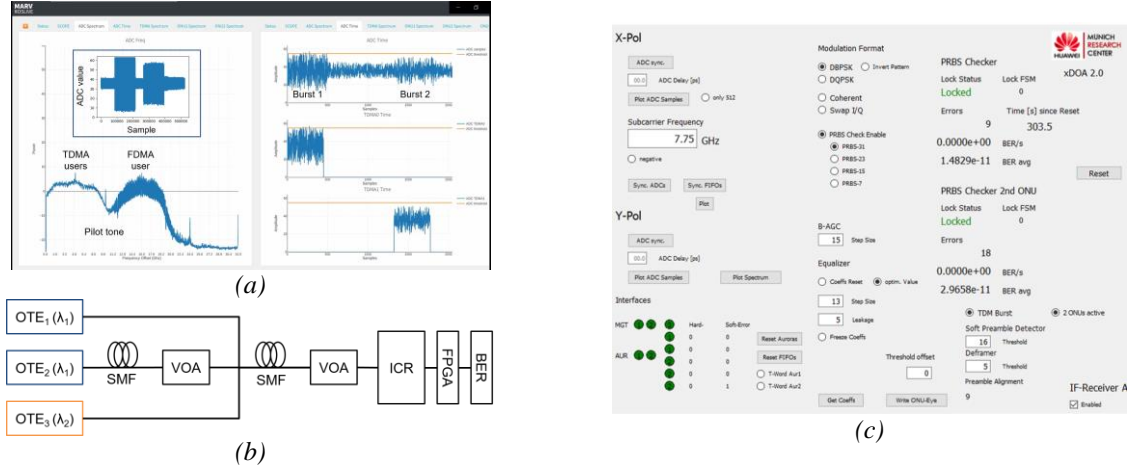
MARV

ADC Freq

ADC value

Sample

TDMA users

FDMA user

Pilot tone

ADC Time

Burst 1

Burst 2

TDMA1 Time

TDMA2 Time

(a)

OTE$_1$ ($\lambda_1$)

OTE$_2$ ($\lambda_1$)

OTE$_3$ ($\lambda_2$)

SMF

VOA

SMF

VOA

ICR

FPGA

BER

(b)

X-Pol

ADC sync.

00.0 ADC Delay [ps]

Plot ADC Samples

only 512

Subcarrier Frequency

7.75 GHz

negative

Sync. ADCs

Sync. FIFOs

Plot

Y-Pol

ADC sync.

00.0 ADC Delay [ps]

Plot ADC Samples

Plot Spectrum

Interfaces

MGT

AUR

Hard-

Soft-Error

0 0

0 0

0 0

0 0

0 1

Reset Aurora

Reset FIFOs

T-Word Aur1

T-Word Aur2

Modulation Format

DBPSK

Invert Pattern

DQPSK

Coherent

Swap I/Q

PRBS Check Enable

PRBS-31

PRBS-23

PRBS-15

PRBS-7

B-AGC

15 Step Size

Equalizer

Coeffs Reset

optim. Value

13 Step Size

5 Leakage

Freeze Coeffs

Threshold offset

0

Get Coeffs

Write ONU-Eye

PRBS Checker

Lock Status

Lock FSM

Locked

0

Errors

Time [s] since Reset

9

303.5

0.0000e+00 BER/s

1.4829e-11 BER avg

Reset

PRBS Checker 2nd ONU

Lock Status

Lock FSM

Locked

0

Errors

18

0.0000e+00 BER/s

2.9658e-11 BER avg

TDM Burst

2 ONUs active

Soft Preamble Detector

16 Threshold

Deframer

5 Threshold

Preamble Alignment

9

MUNICH RESEARCH CENTER

HUAWEI

xDOA 2.0

IF-Receiver A

Enabled

(c)